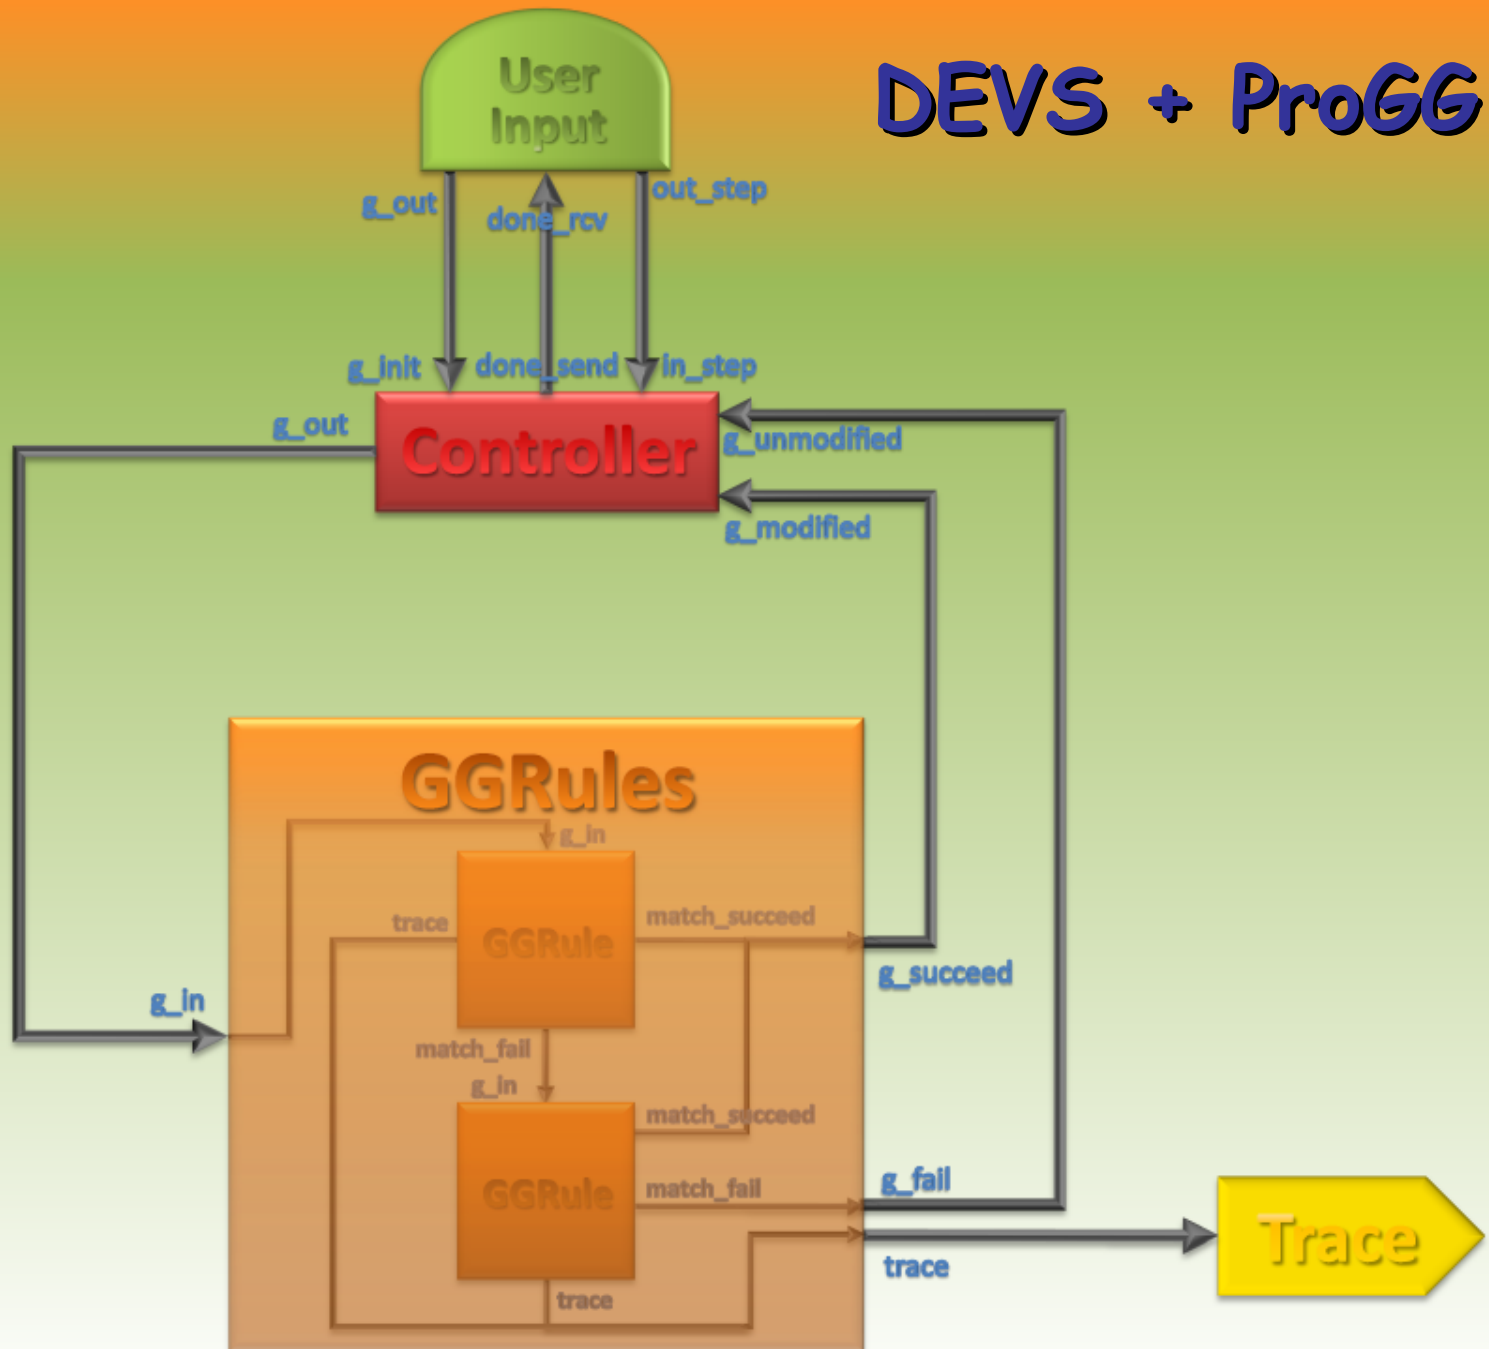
DEVS + ProGG

User Input

g_out
done_rcv
out_step

g_init
done_send
in_step

g_out
Controller
g_unmodified
g_modified

GGRules
g_in
trace
GGRule
match_succeed
g_succeed
g_in
match_fail
g_in
match_succeed
GGRule
match_fail
g_fail
trace
trace
Trace